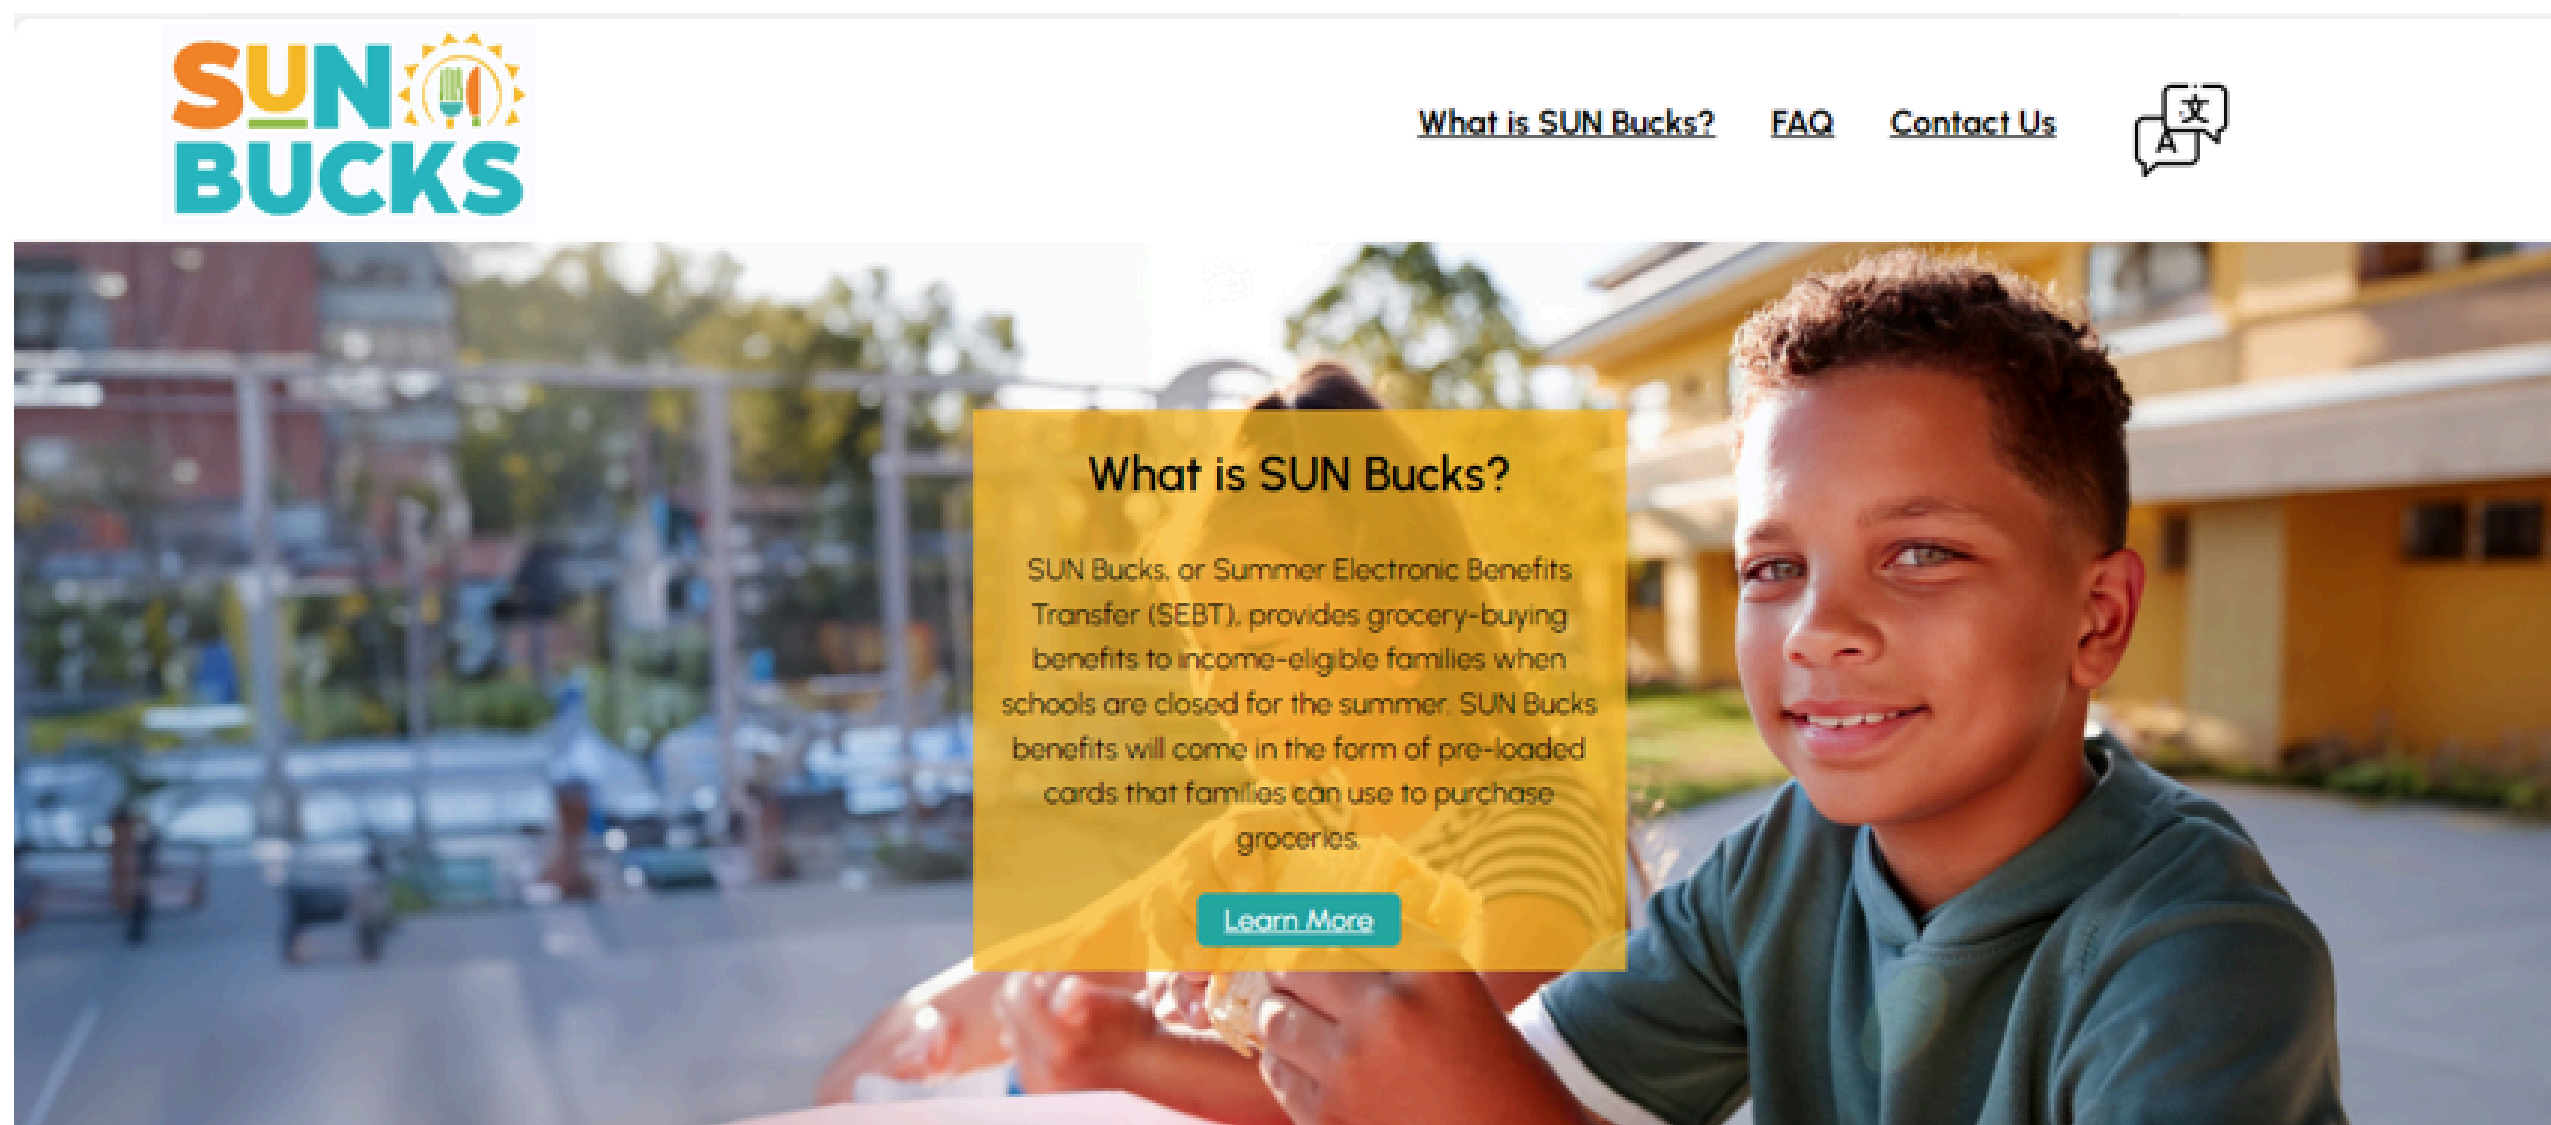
SUN BUCKS

What is SUN Bucks?
FAQ
Contact Us

文 A

What is SUN Bucks?

SUN Bucks, or Summer Electronic Benefits Transfer (SEBT), provides grocery-buying benefits to income-eligible families when schools are closed for the summer. SUN Bucks benefits will come in the form of pre-loaded cards that families can use to purchase groceries.

Learn More